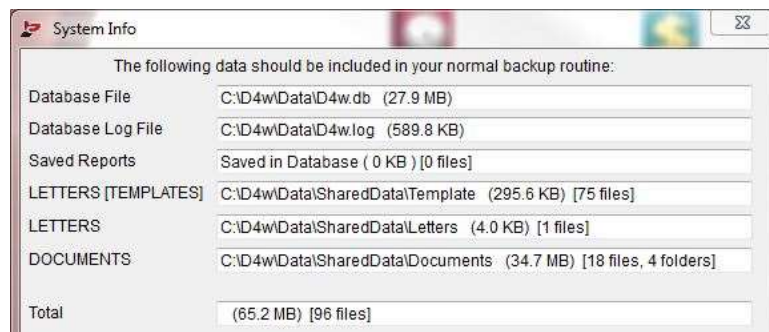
System Info

The following data should be included in your normal backup routine:

| | |
|---|---|
| Database File | C:\D4w\Data\D4w.db (27.9 MB) |
| Database Log File | C:\D4w\Data\D4w.log (589.8 KB) |
| Saved Reports | Saved in Database ( 0 KB ) [0 files] |
| LETTERS [TEMPLATES] | C:\D4w\Data\SharedData\Template (295.6 KB) [75 files] |
| LETTERS | C:\D4w\Data\SharedData\Letters (4.0 KB) [1 files] |
| DOCUMENTS | C:\D4w\Data\SharedData\Documents (34.7 MB) [18 files, 4 folders] |
| Total | (65.2 MB) [96 files] |